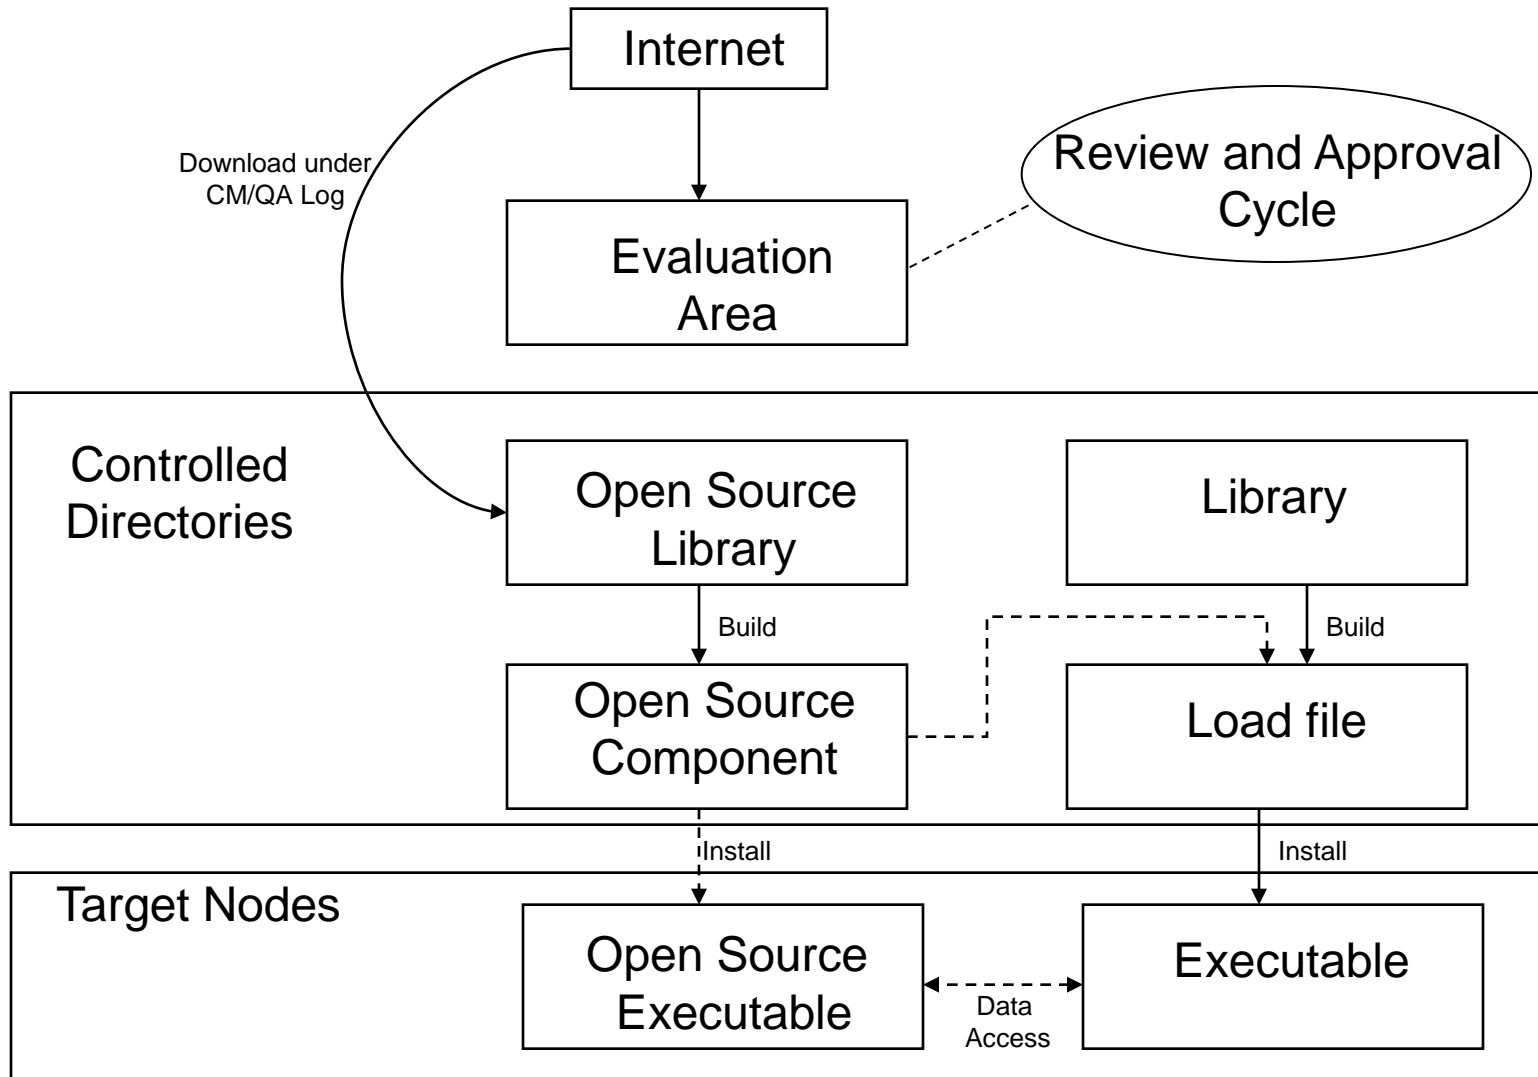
Internet

Download under CM/QA Log

Evaluation Area

Review and Approval Cycle

Controlled Directories

Open Source Library

Library

Build

Build

Open Source Component

Load file

Install

Install

Target Nodes

Open Source Executable

Data Access

Executable